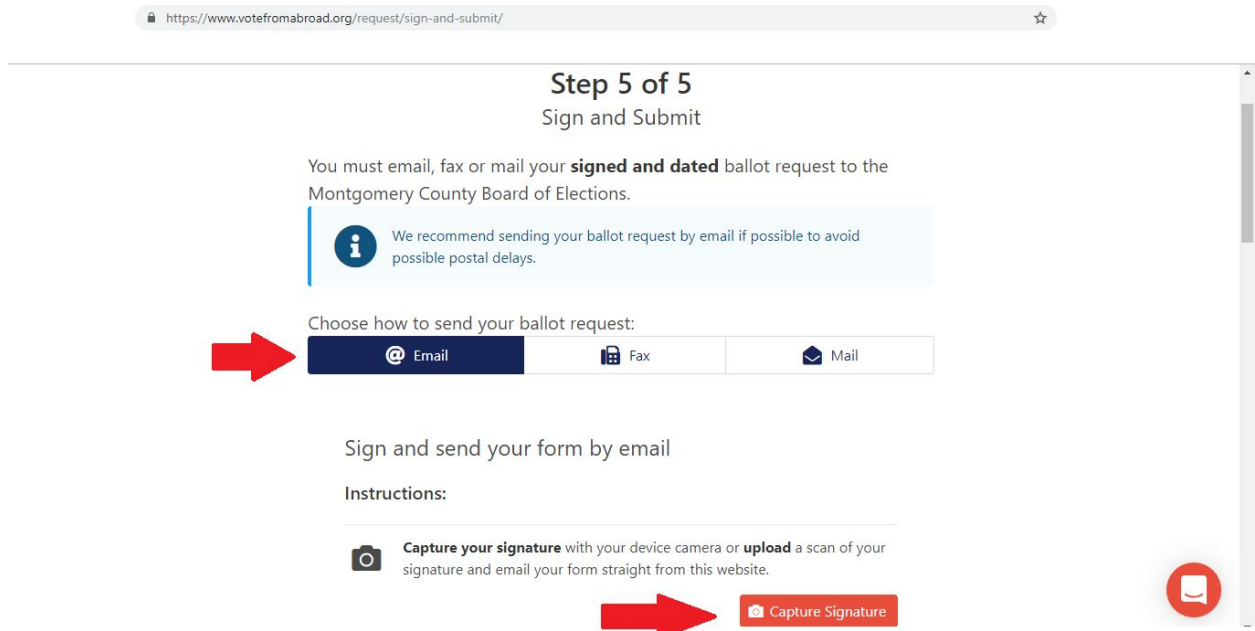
https://www.votefromabroad.org/request/sign-and-submit/

Step 5 of 5

Sign and Submit

You must email, fax or mail your **signed and dated** ballot request to the Montgomery County Board of Elections.

We recommend sending your ballot request by email if possible to avoid possible postal delays.

Choose how to send your ballot request:

| Email | Fax | Mail |
|---|---|---|

Sign and send your form by email

**Instructions:**

**Capture your signature** with your device camera or **upload** a scan of your signature and email your form straight from this website.

Capture Signature